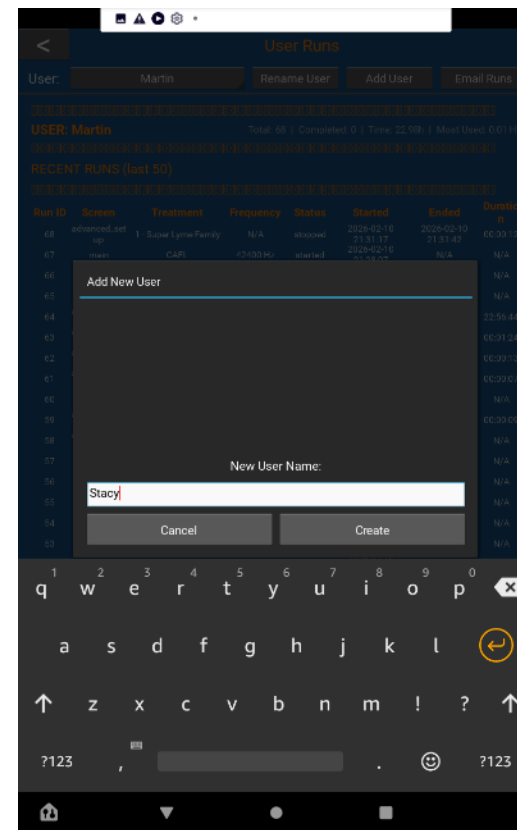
<

User Runs

User: Martin Rename User Add User Email Runs

USER: Martin

Total: 68 | Completed: 0 | Time: 22.50h | Most Used: 0.01 H

RECENT RUNS (last 50)

| Run ID | Screen | Treatment | Frequency | Status | Started | Ended | Duration |
|---|---|---|---|---|---|---|---|
| 68 | advanced_setup | 1 - Super Lyme Family | N/A | stopped | 2026-02-10 21:31:17 | 2026-02-10 21:31:42 | 00:00:12 |
| 67 | main | CAFL | 12400 Hz | started | 2026-02-10 21:28:07 | N/A | N/A |
| 66 | | | | | | | N/A |
| 65 | | | | | | | N/A |
| 64 | | | | | | | 22:56:44 |
| 63 | | | | | | | 00:01:24 |
| 62 | | | | | | | 00:00:13 |
| 61 | | | | | | | 00:00:0 |
| 60 | | | | | | | N/A |
| 59 | | | | | | | 00:00:0 |
| 58 | | | | | | | N/A |
| 57 | | | | | | | N/A |
| 56 | | | | | | | N/A |
| 55 | | | | | | | N/A |
| 54 | | | | | | | N/A |
| 53 | | | | | | | N/A |

Add New User

New User Name:

Stacy

Cancel Create

1 2 3 4 5 6 7 8 9 0
q w e r t y u i o p
a s d f g h j k l
z x c v b n m ! ?
?123 , . ?123